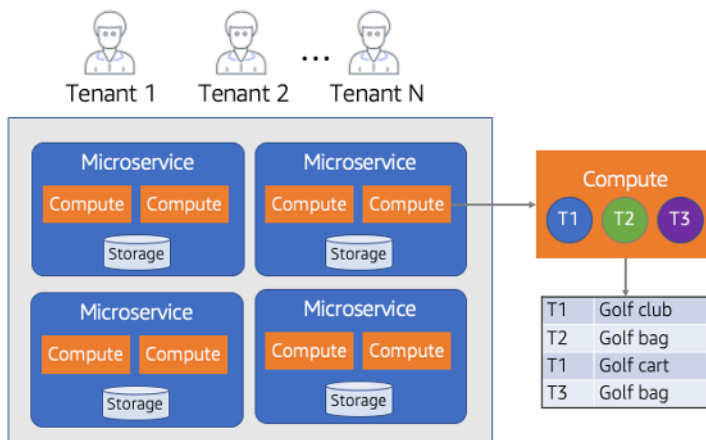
Tenant 1 Tenant 2 ... Tenant N

Microservice
Compute Compute
Storage

Microservice
Compute Compute
Storage

Microservice
Compute Compute
Storage

Microservice
Compute Compute
Storage

Compute
T1 T2 T3

| T1 | Golf club |
|---|---|
| T2 | Golf bag |
| T1 | Golf cart |
| T3 | Golf bag |